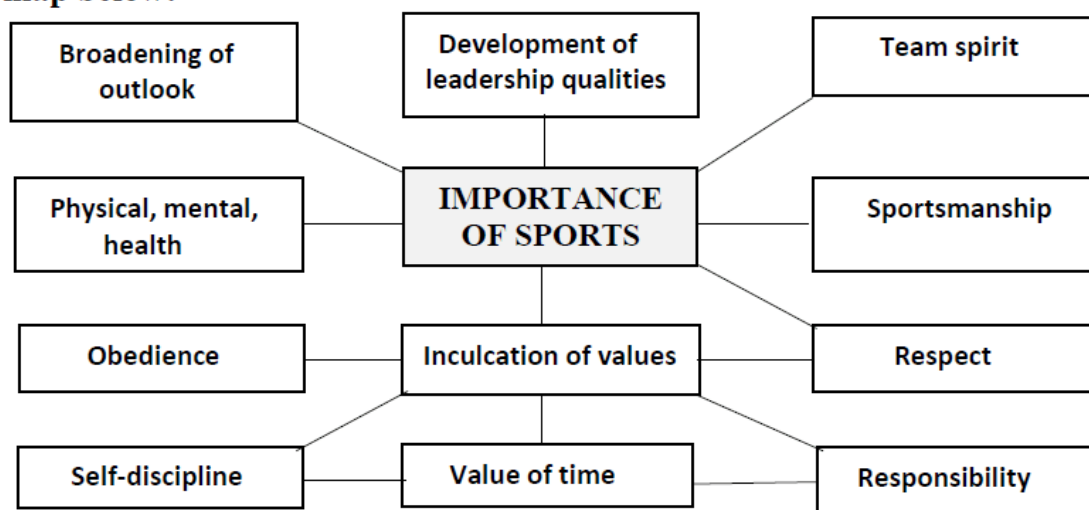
map below.

Broadening of outlook

Development of leadership qualities

Team spirit

Physical, mental, health

IMPORTANCE OF SPORTS

Sportsmanship

Obedience

Inculcation of values

Respect

Self-discipline

Value of time

Responsibility